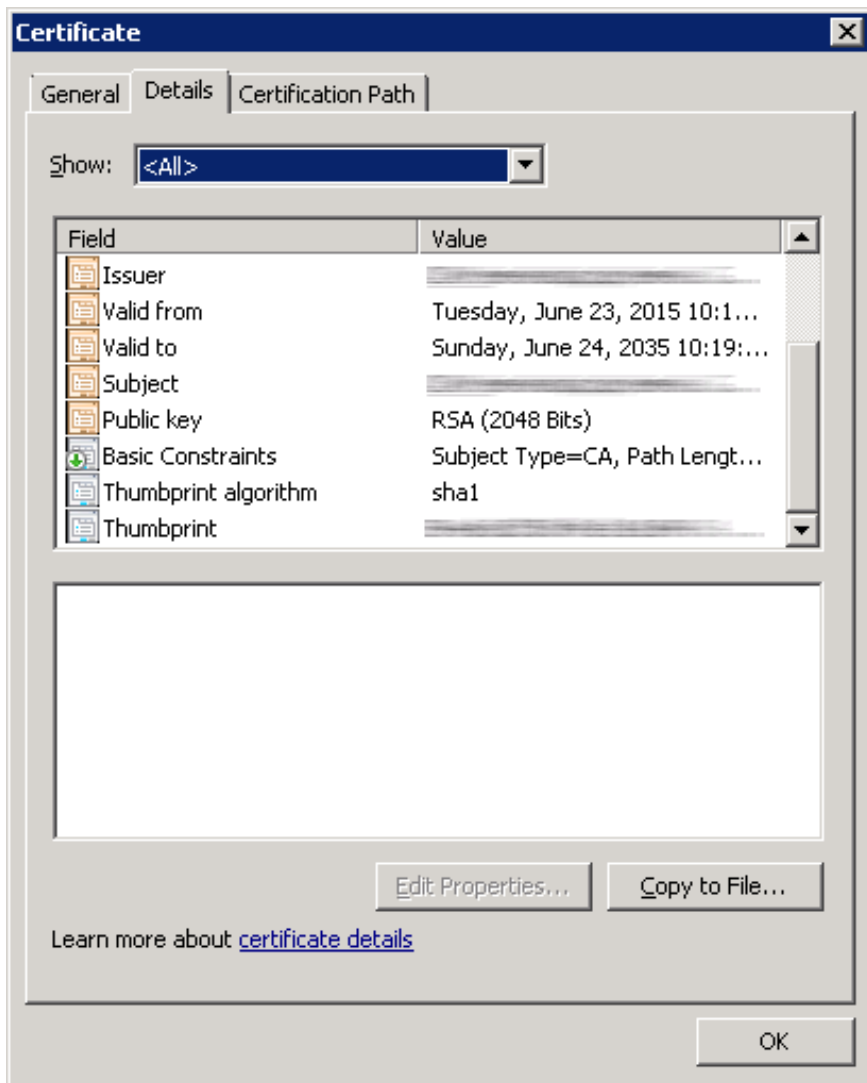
Certificate

General | Details | Certification Path

Show: <All>

| Field | Value |
|---|---|
| Issuer | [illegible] |
| Valid from | Tuesday, June 23, 2015 10:1... |
| Valid to | Sunday, June 24, 2035 10:19:... |
| Subject | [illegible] |
| Public key | RSA (2048 Bits) |
| Basic Constraints | Subject Type=CA, Path Lengt... |
| Thumbprint algorithm | sha1 |
| Thumbprint | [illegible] |

Edit Properties... | Copy to File...

Learn more about certificate details

OK